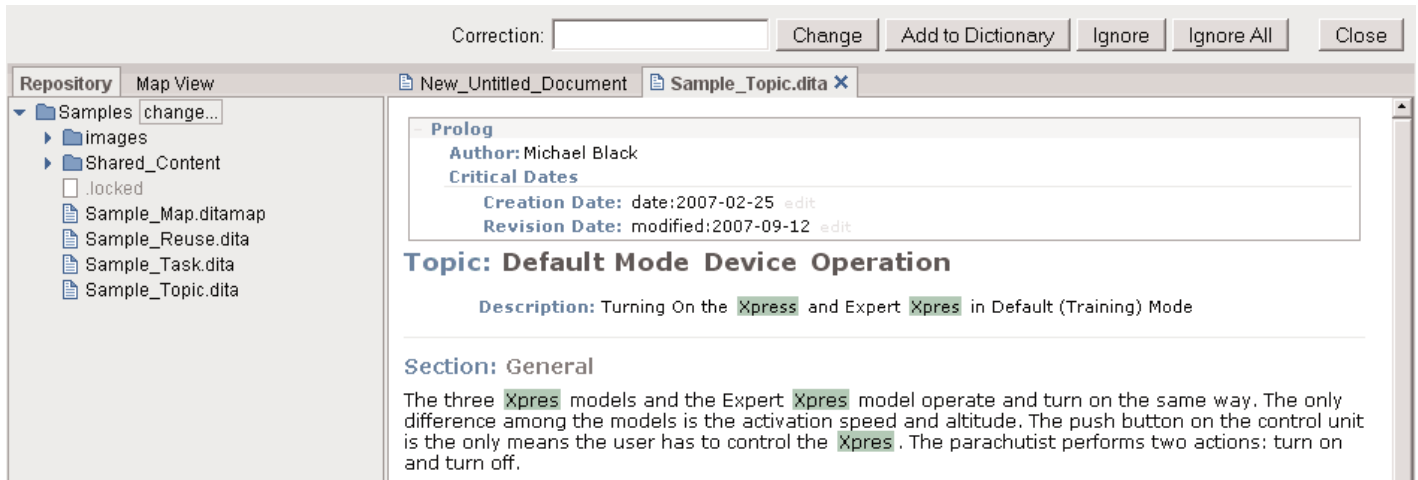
Correction: Change Add to Dictionary Ignore Ignore All Close

Repository Map View

Samples change...
images
Shared_Content
.locked
Sample_Map.ditamap
Sample_Reuse.dita
Sample_Task.dita
Sample_Topic.dita

New_Untitled_Document Sample_Topic.dita ✕

- Prolog
Author: Michael Black
Critical Dates
Creation Date: date:2007-02-25 edit
Revision Date: modified:2007-09-12 edit

Topic: Default Mode Device Operation

Description: Turning On the Xpress and Expert Xpres in Default (Training) Mode

Section: General

The three Xpres models and the Expert Xpres model operate and turn on the same way. The only difference among the models is the activation speed and altitude. The push button on the control unit is the only means the user has to control the Xpres . The parachutist performs two actions: turn on and turn off.